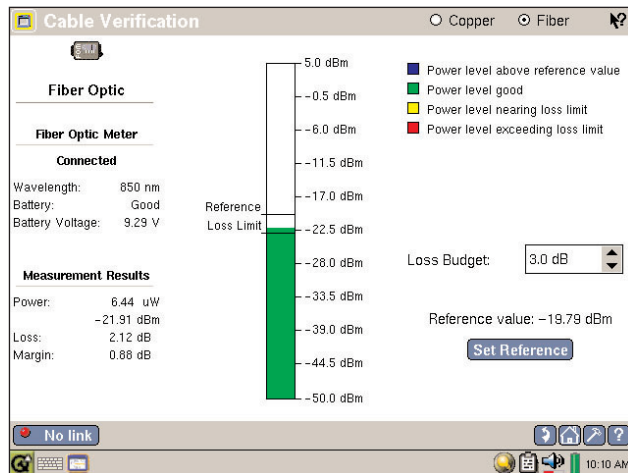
Cable Verification

Copper Fiber

Fiber Optic

Fiber Optic Meter

Connected

Wavelength: 850 nm
Battery: Good
Battery Voltage: 9.29 V

Measurement Results

Power: 6.44 uW
−21.91 dBm
Loss: 2.12 dB
Margin: 0.88 dB

5.0 dBm
−0.5 dBm
−6.0 dBm
−11.5 dBm
−17.0 dBm
Reference
Loss Limit
−22.5 dBm
−28.0 dBm
−33.5 dBm
−39.0 dBm
−44.5 dBm
−50.0 dBm

Power level above reference value
Power level good
Power level nearing loss limit
Power level exceeding loss limit

Loss Budget: 3.0 dB

Reference value: −19.79 dBm

Set Reference

No link

10:10 AM